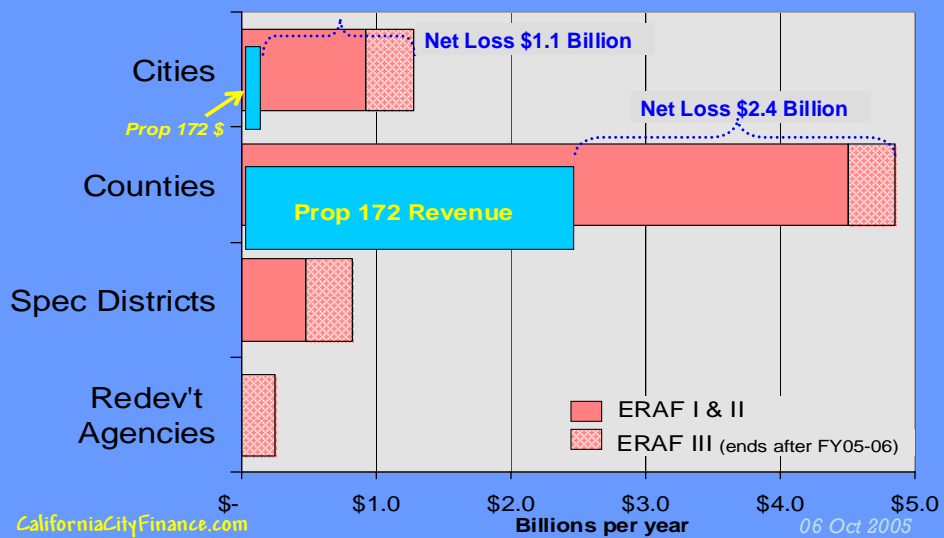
Net Loss \$1.1 Billion

Cities

Prop 172 \$

Net Loss \$2.4 Billion

Counties

Prop 172 Revenue

Spec Districts

Redev't Agencies

ERAF I & II

ERAF III (ends after FY05-06)

\$- \$1.0 \$2.0 \$3.0 \$4.0 \$5.0

Billions per year

CaliforniaCityFinance.com

06 Oct 2005